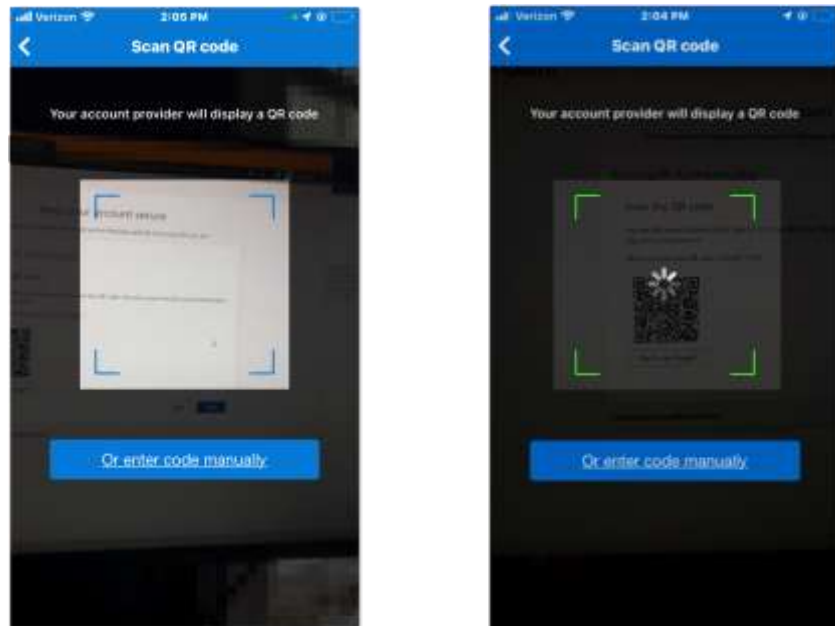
Verizon 2:05 PM

Scan QR code

Your account provider will display a QR code

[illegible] account secure

Or enter code manually

Verizon 2:04 PM

Scan QR code

Your account provider will display a QR code

Scan the QR code

Or enter code manually